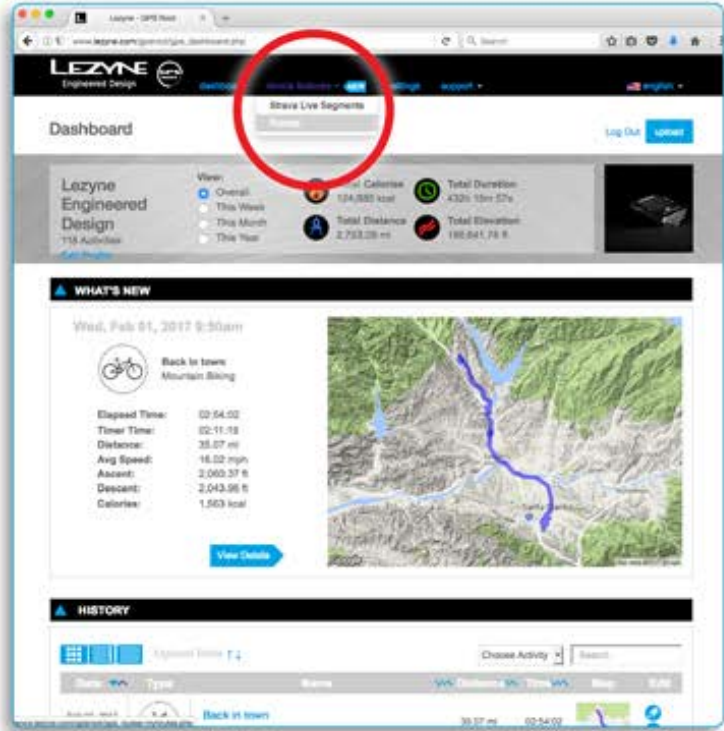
Lezyne - GPS Root

www.lezyne.com/gps/dashboard.php

Search

LEZYNE
Engineered Design

dashboard

device features

new

settings

support

english

Strava Live Segments

Routes

Dashboard

Log Out

Upload

Lezyne Engineered Design
118 Activities

View:
Overall
This Week
This Month
This Year

Total Calories
124,880 kcal

Total Duration
432h 15m 37s

Total Distance
2,753.28 mi

Total Elevation
188,641.78 ft

WHAT'S NEW

Wed, Feb 01, 2017 9:50am

Back in town
Mountain Biking

Elapsed Time: 02:54:02
Timer Time: 02:11:18
Distance: 35.07 mi
Avg Speed: 16.02 mph
Ascent: 2,063.37 ft
Descent: 2,043.95 ft
Calories: 1,563 kcal

View Details

HISTORY

Upload Date

Choose Activity

Search

Date
Type
Name
Distance
Time
Map
Edit

Back in town

35.07 mi

02:54:02